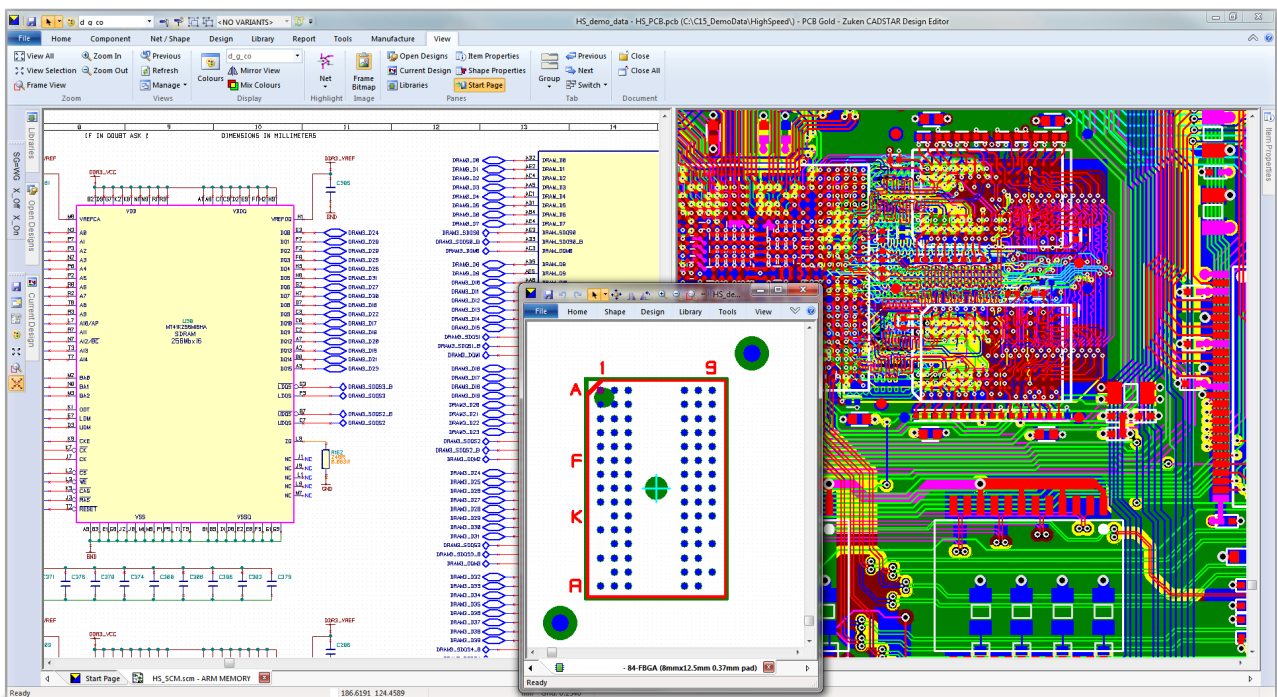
HS_demo_data - HS_PCB.pcb (C:\C15_DemoData\HighSpeed\) - PCB Gold - Zuken CADSTAR Design Editor

d g co
<NO VARIANTS>

File Home Component Net / Shape Design Library Report Tools Manufacture View

View All
View Selection
Frame View
Zoom In
Zoom Out
Zoom
Previous
Refresh
Manage
Views
Colours
d_g_co
Mirror View
Mix Colours
Display
Net
Highlight
Frame Bitmap
Image
Open Designs
Current Design
Libraries
Item Properties
Shape Properties
Start Page
Panes
Group
Previous
Next
Switch
Tab
Close
Close All
Document

Libraries
SGenWG
X_Off
X_On
Open Designs
Current Design
Item Properties

8 9 10 11 12 13 14
IF IN DOUBT ASK !
DIMENSIONS IN MILLIMETERS

DDR3_VCC
DDRO_VREF
VREF
VREFCA
VDD
VDDQ
VREFDQ
U28
MT41K256M8HA
SDRAM
256Mbx16
C385
GND
R162
C371 C376 C376 C374 C386 C380 C385 C383 C379
DDR3_VCC
DDRO_VREF
C386
RESET
CKE
CK
ODT
LDM
UDM
BA0
BA1
BA2
A10/AP
A12/BC
A13
A14
LDQS
UDQS
NC

DRAM0_D24
DRAM0_D28
DRAM0_D27
DRAM0_D26
DRAM0_D25
DRAM0_D31
DRAM0_D29
DRAM0_D30
DRAM0_D21
DRAM0_D22
DRAM0_D17
DRAM0_D18
DRAM0_D19
DRAM0_D20
DRAM0_D23
DRAM0_SDQS3_B
DRAM0_SDQS3
DRAM0_SDQS2_B
DRAM0_SDQS2

DRAM0_D0
DRAM0_D1
DRAM0_D2
DRAM0_D3
DRAM0_D4
DRAM0_D5
DRAM0_D6
DRAM0_D7
DRAM0_SDQS0
DRAM0_SDQS0_B
DRAM0_DQM0
DRAM0_D8
DRAM0_D9
DRAM0_D10
DRAM0_D11
DRAM0_D12
DRAM0_D13
DRAM0_D14
DRAM0_D15
DRAM0_SDQS1
DRAM0_SDQS1_B
DRAM0_DQM1

HS_de...
File Home Shape Design Library Tools View
1 9
A
F
K
R
84-FBGA (8mmx12.5mm 0.37mm pad)
Ready

Start Page
HS_SCM.scm - ARM MEMORY
Ready
186.6191 124.4589